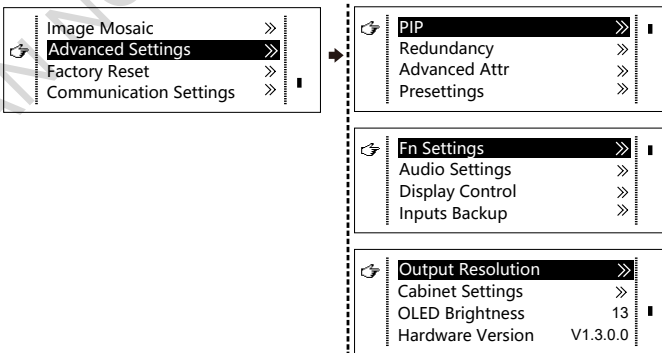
Image Mosaic »
Advanced Settings »
Factory Reset »
Communication Settings »

PIP »
Redundancy »
Advanced Attr »
Presettings »

Fn Settings »
Audio Settings »
Display Control »
Inputs Backup »

Output Resolution »
Cabinet Settings »
OLED Brightness 13
Hardware Version V1.3.0.0